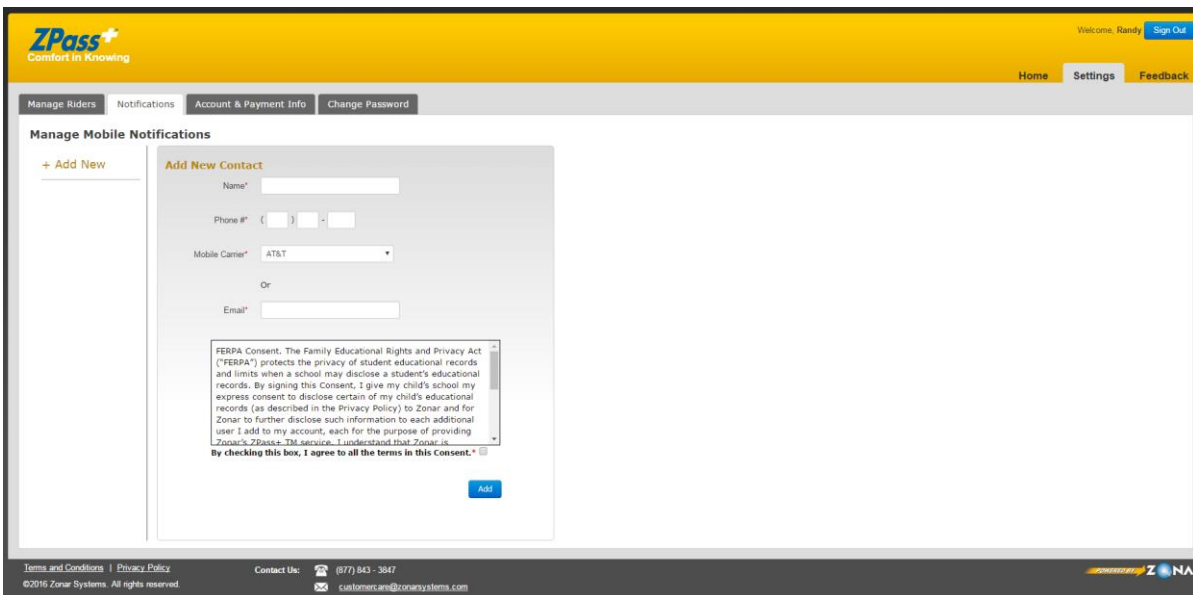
ZPass+
Comfort in Knowing

Welcome, Randy Sign Out

Home Settings Feedback

Manage Riders Notifications Account & Payment Info Change Password

Manage Mobile Notifications

+ Add New

Add New Contact

Name*

Phone #* ( ) -

Mobile Carrier* AT&T

Or

Email*

FERPA Consent. The Family Educational Rights and Privacy Act ("FERPA") protects the privacy of student educational records and limits when a school may disclose a student's educational records. By signing this Consent, I give my child's school my express consent to disclose certain of my child's educational records (as described in the Privacy Policy) to Zonar and for Zonar to further disclose such information to each additional user I add to my account, each for the purpose of providing Zonar's ZPass+ TM service. I understand that Zonar is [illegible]

By checking this box, I agree to all the terms in this Consent.*

Add

Terms and Conditions | Privacy Policy
©2016 Zonar Systems. All rights reserved.

Contact Us: (877) 843 - 3847
customercare@zonarsystems.com

POWERED BY ZONA